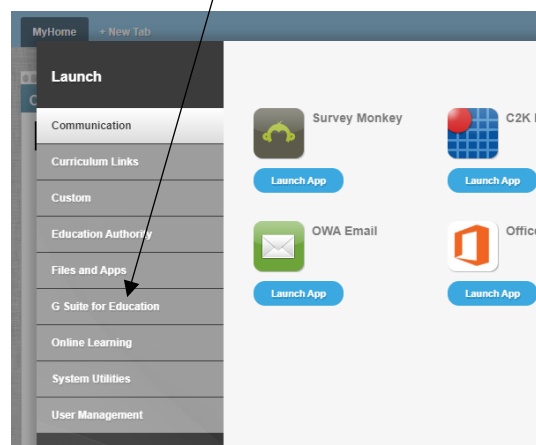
MyHome
+ New Tab

Launch

Communication
Curriculum Links
Custom
Education Authority
Files and Apps
G Suite for Education
Online Learning
System Utilities
User Management

Survey Monkey
Launch App

C2K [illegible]
Launch App

OWA Email
Launch App

Offic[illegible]
Launch App